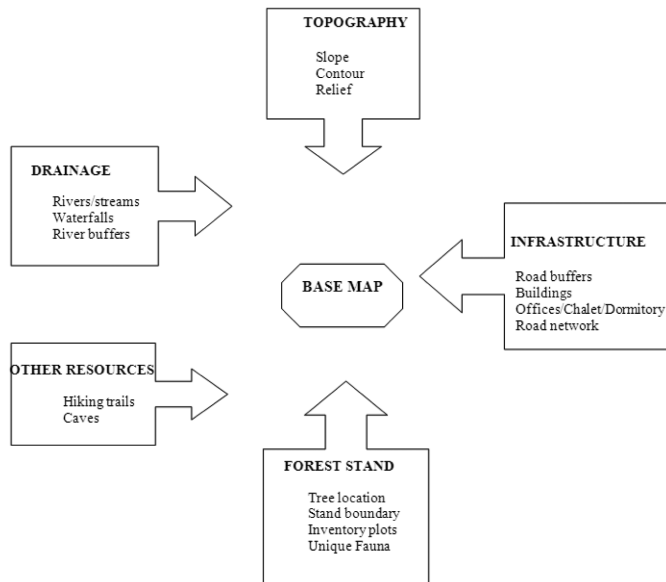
TOPOGRAPHY

Slope
Contour
Relief

DRAINAGE

Rivers/streams
Waterfalls
River buffers

INFRASTRUCTURE

Road buffers
Buildings
Offices/Chalet/Dormitory
Road network

BASE MAP

OTHER RESOURCES

Hiking trails
Caves

FOREST STAND

Tree location
Stand boundary
Inventory plots
Unique Fauna